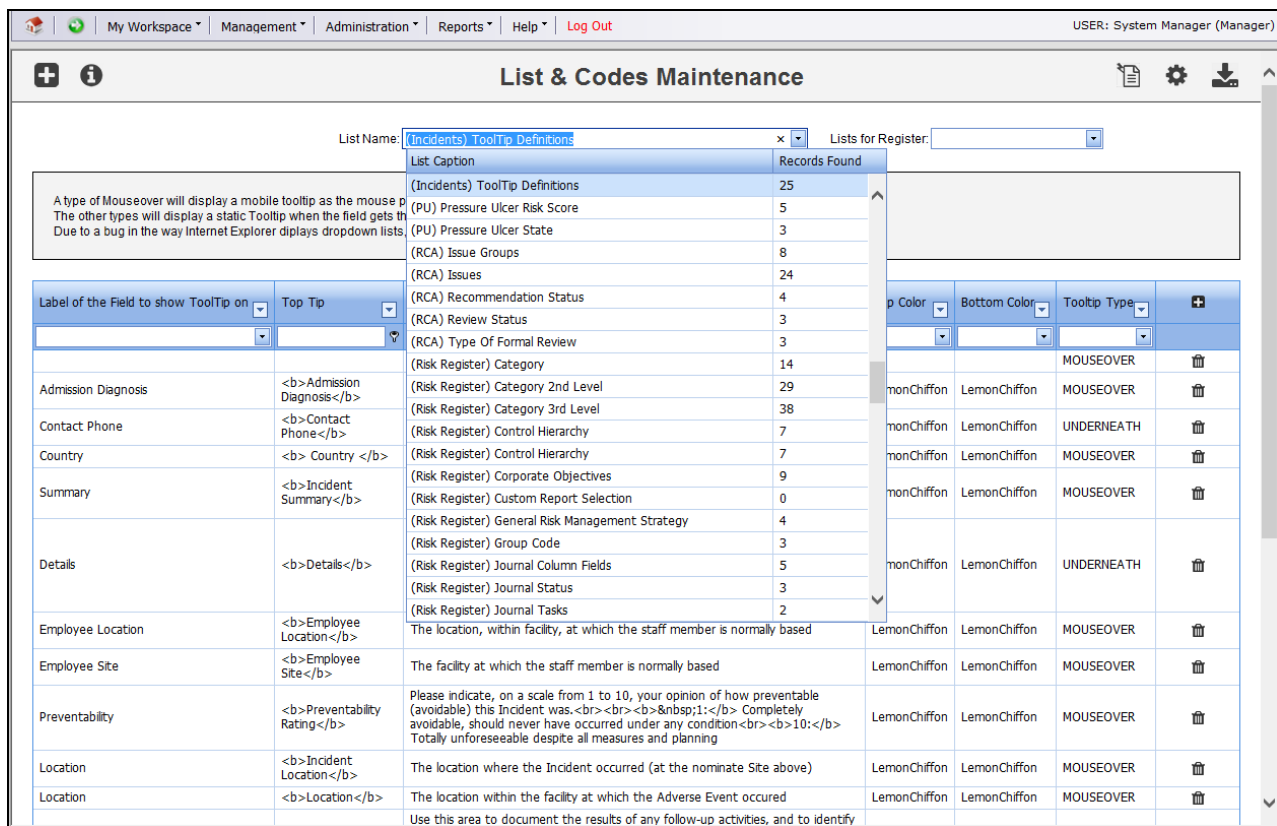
My Workspace ▾ | Management ▾ | Administration ▾ | Reports ▾ | Help ▾ | Log Out

USER: System Manager (Manager)

List & Codes Maintenance

List Name: (Incidents) ToolTip Definitions

Lists for Register:

| List Caption | Records Found |
|---|---|
| (Incidents) ToolTip Definitions | 25 |
| (PU) Pressure Ulcer Risk Score | 5 |
| (PU) Pressure Ulcer State | 3 |
| (RCA) Issue Groups | 8 |
| (RCA) Issues | 24 |
| (RCA) Recommendation Status | 4 |
| (RCA) Review Status | 3 |
| (RCA) Type Of Formal Review | 3 |
| (Risk Register) Category | 14 |
| (Risk Register) Category 2nd Level | 29 |
| (Risk Register) Category 3rd Level | 38 |
| (Risk Register) Control Hierarchy | 7 |
| (Risk Register) Control Hierarchy | 7 |
| (Risk Register) Corporate Objectives | 9 |
| (Risk Register) Custom Report Selection | 0 |
| (Risk Register) General Risk Management Strategy | 4 |
| (Risk Register) Group Code | 3 |
| (Risk Register) Journal Column Fields | 5 |
| (Risk Register) Journal Status | 3 |
| (Risk Register) Journal Tasks | 2 |

A type of Mouseover will display a mobile tooltip as the mouse p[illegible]
The other types will display a static Tooltip when the field gets th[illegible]
Due to a bug in the way Internet Explorer diplays dropdown lists, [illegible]

| Label of the Field to show ToolTip on | Top Tip | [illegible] | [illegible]p Color | Bottom Color | Tooltip Type | |
|---|---|---|---|---|---|---|
| | | | | | MOUSEOVER | |
| Admission Diagnosis | <b>Admission Diagnosis</b> | | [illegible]monChiffon | LemonChiffon | MOUSEOVER | |
| Contact Phone | <b>Contact Phone</b> | | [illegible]monChiffon | LemonChiffon | UNDERNEATH | |
| Country | <b> Country </b> | | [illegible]monChiffon | LemonChiffon | MOUSEOVER | |
| Summary | <b>Incident Summary</b> | | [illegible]monChiffon | LemonChiffon | MOUSEOVER | |
| Details | <b>Details</b> | | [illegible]monChiffon | LemonChiffon | UNDERNEATH | |
| Employee Location | <b>Employee Location</b> | The location, within facility, at which the staff member is normally based | LemonChiffon | LemonChiffon | MOUSEOVER | |
| Employee Site | <b>Employee Site</b> | The facility at which the staff member is normally based | LemonChiffon | LemonChiffon | MOUSEOVER | |
| Preventability | <b>Preventability Rating</b> | Please indicate, on a scale from 1 to 10, your opinion of how preventable (avoidable) this Incident was.<br><br><b>&nbsp;1:</b> Completely avoidable, should never have occurred under any condition<br><b>10:</b> Totally unforeseeable despite all measures and planning | LemonChiffon | LemonChiffon | MOUSEOVER | |
| Location | <b>Incident Location</b> | The location where the Incident occurred (at the nominate Site above) | LemonChiffon | LemonChiffon | MOUSEOVER | |
| Location | <b>Location</b> | The location within the facility at which the Adverse Event occured | LemonChiffon | LemonChiffon | MOUSEOVER | |
| | | Use this area to document the results of any follow-up activities, and to identify | | | | |